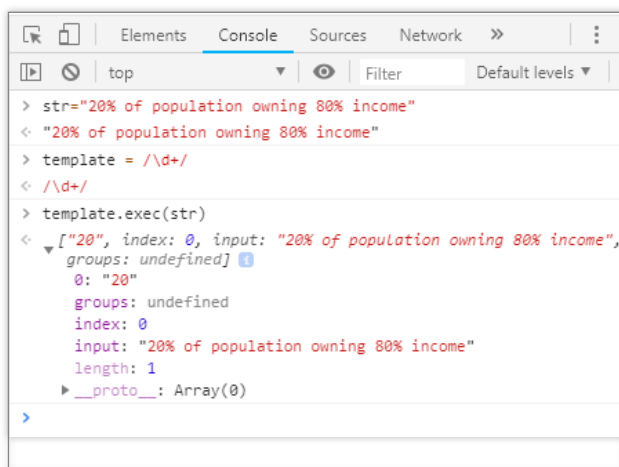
Elements Console Sources Network »

top ▼ Filter Default levels ▼

> str="20% of population owning 80% income"
< "20% of population owning 80% income"
> template = /\d+/
< /\d+/
> template.exec(str)
< ▼ ["20", index: 0, input: "20% of population owning 80% income", groups: undefined] i
0: "20"
groups: undefined
index: 0
input: "20% of population owning 80% income"
length: 1
► __proto__: Array(0)
>